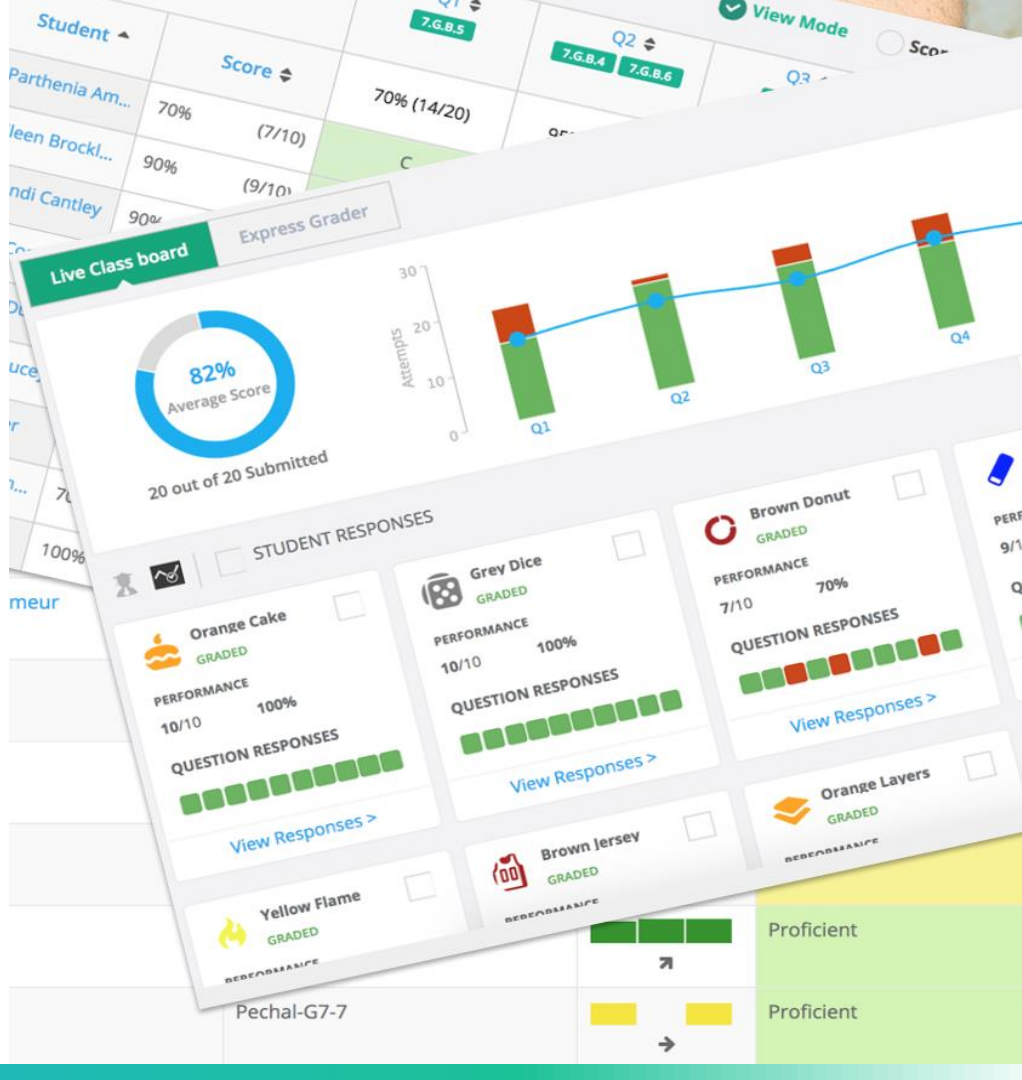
Student
Score
Q1
7.G.B.5
Q2
7.G.B.4 7.G.B.6
Q3
View Mode
Scor
Parthenia Am...
70%
(7/10)
70% (14/20)
leen Brockl...
90%
(9/10)
C
ndi Cantley
90%
uce
r
70
100%
meur

Live Class board
Express Grader

82%
Average Score
20 out of 20 Submitted

30
20
10
0
Attempts
Q1
Q2
Q3
Q4

STUDENT RESPONSES

Orange Cake
GRADED
PERFORMANCE
10/10
100%
QUESTION RESPONSES
View Responses >

Grey Dice
GRADED
PERFORMANCE
10/10
100%
QUESTION RESPONSES
View Responses >

Brown Donut
GRADED
PERFORMANCE
7/10
70%
QUESTION RESPONSES
View Responses >

PERF
9/1

Yellow Flame
GRADED
PERFORMANCE

Brown Jersey
GRADED
PERFORMANCE

Orange Layers
GRADED
PERFORMANCE

Proficient
Pechal-G7-7
Proficient